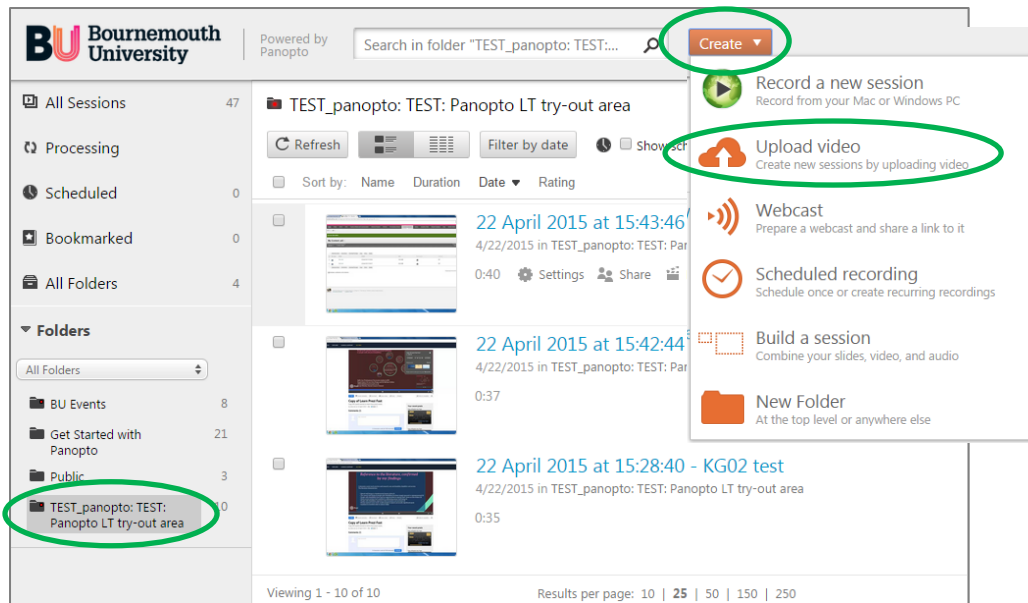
BU Bournemouth University

Powered by Panopto

Search in folder "TEST_panopto: TEST:...

Create ▼

All Sessions 47

Processing

Scheduled 0

Bookmarked 0

All Folders 4

▼ Folders

All Folders

BU Events 8

Get Started with Panopto 21

Public 3

TEST_panopto: TEST: Panopto LT try-out area 10

TEST_panopto: TEST: Panopto LT try-out area

Refresh

Filter by date

Show sc

Sort by: Name Duration Date ▼ Rating

22 April 2015 at 15:43:46

4/22/2015 in TEST_panopto: TEST: Pa

0:40 Settings Share

22 April 2015 at 15:42:44

4/22/2015 in TEST_panopto: TEST: Pa

0:37

22 April 2015 at 15:28:40 - KG02 test

4/22/2015 in TEST_panopto: TEST: Panopto LT try-out area

0:35

Viewing 1 - 10 of 10

Results per page: 10 | 25 | 50 | 150 | 250

Record a new session
Record from your Mac or Windows PC

Upload video
Create new sessions by uploading video

Webcast
Prepare a webcast and share a link to it

Scheduled recording
Schedule once or create recurring recordings

Build a session
Combine your slides, video, and audio

New Folder
At the top level or anywhere else